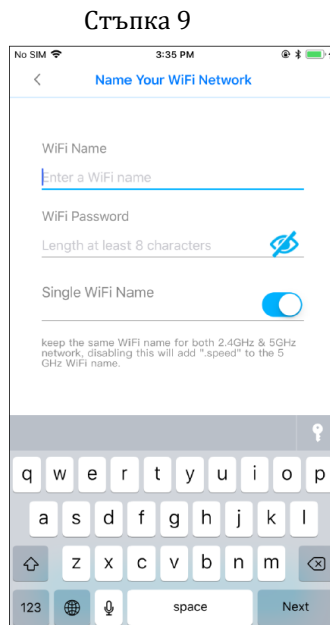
Стъпка 9

No SIM 3:35 PM

Name Your WiFi Network

WiFi Name

Enter a WiFi name

WiFi Password

Length at least 8 characters

Single WiFi Name

keep the same WiFi name for both 2.4GHz & 5GHz network, disabling this will add ".speed" to the 5 GHz WiFi name.

q w e r t y u i o p

a s d f g h j k l

z x c v b n m

123 space Next